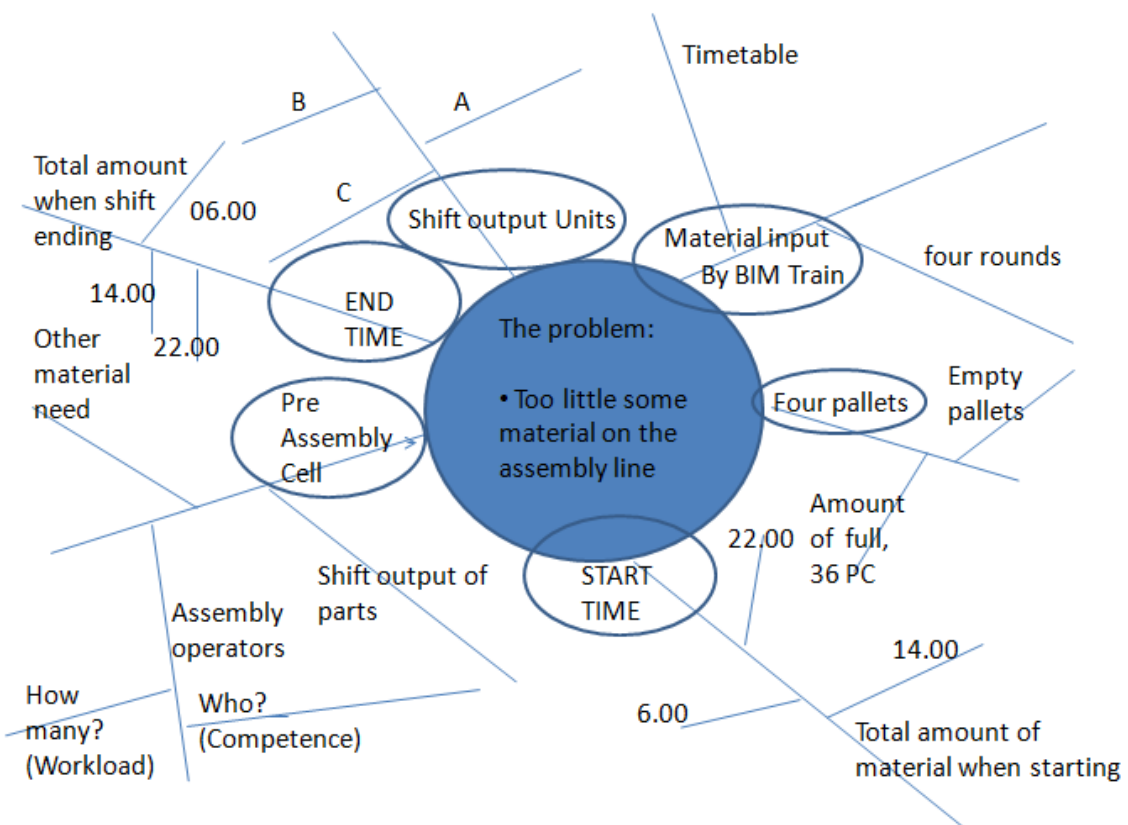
Timetable

B

A

Total amount when shift ending

06.00

C

Shift output Units

Material input By BIM Train

four rounds

14.00

END TIME

Other material need

22.00

The problem:

• Too little some material on the assembly line

Four pallets

Empty pallets

Pre Assembly Cell

Amount of full, 36 PC

22.00

START TIME

Shift output of parts

Assembly operators

14.00

How many? (Workload)

Who? (Competence)

6.00

Total amount of material when starting